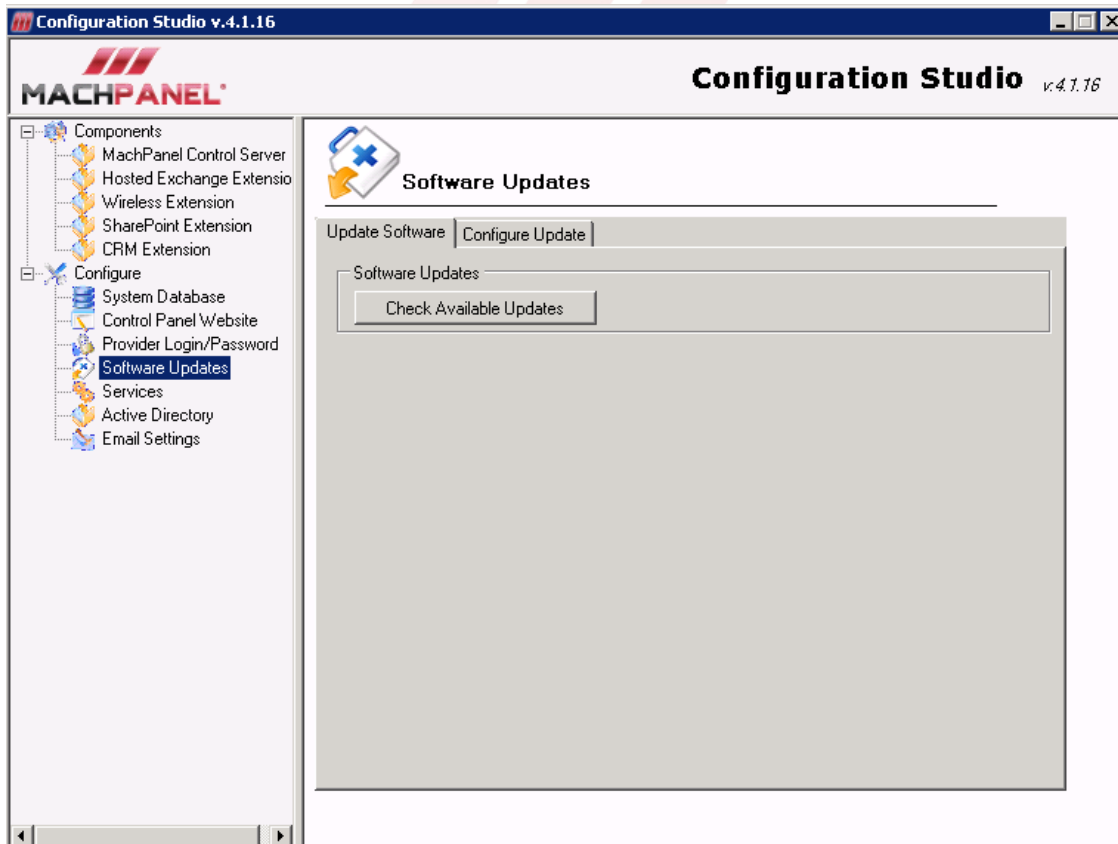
Configuration Studio v.4.1.16

MACHPANEL

Configuration Studio v.4.1.16

Components
MachPanel Control Server
Hosted Exchange Extensio
Wireless Extension
SharePoint Extension
CRM Extension
Configure
System Database
Control Panel Website
Provider Login/Password
Software Updates
Services
Active Directory
Email Settings

Software Updates

Update Software | Configure Update

Software Updates

Check Available Updates